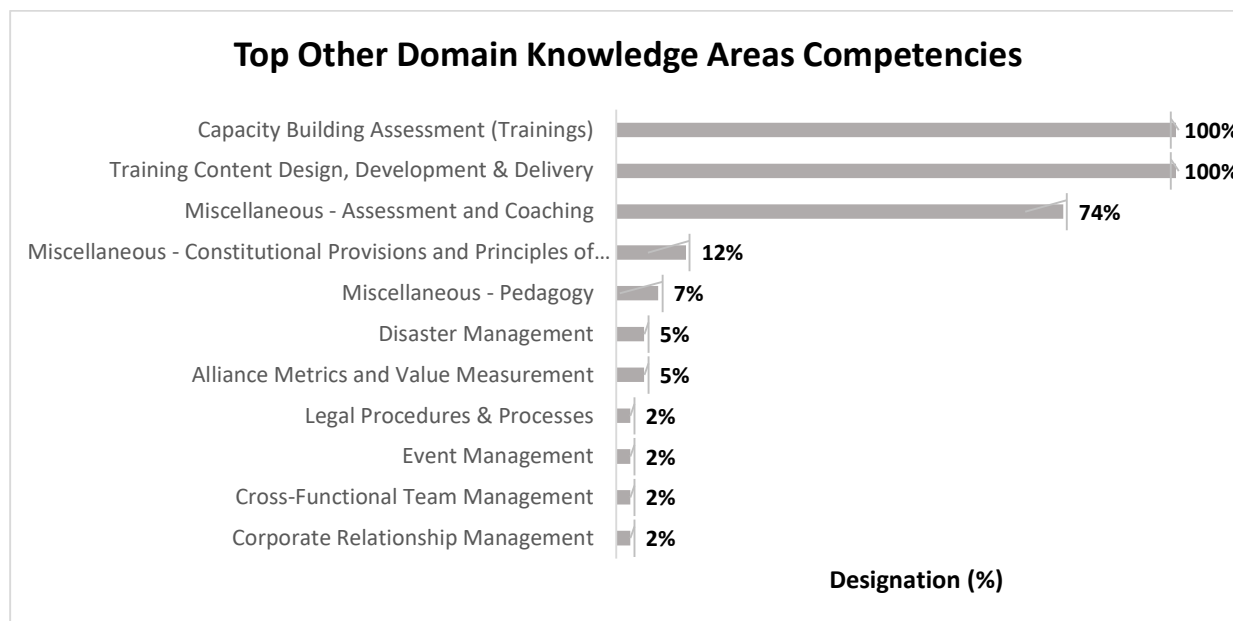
Top Other Domain Knowledge Areas Competencies

Capacity Building Assessment (Trainings) 100%
Training Content Design, Development & Delivery 100%
Miscellaneous - Assessment and Coaching 74%
Miscellaneous - Constitutional Provisions and Principles of... 12%
Miscellaneous - Pedagogy 7%
Disaster Management 5%
Alliance Metrics and Value Measurement 5%
Legal Procedures & Processes 2%
Event Management 2%
Cross-Functional Team Management 2%
Corporate Relationship Management 2%

Designation (%)